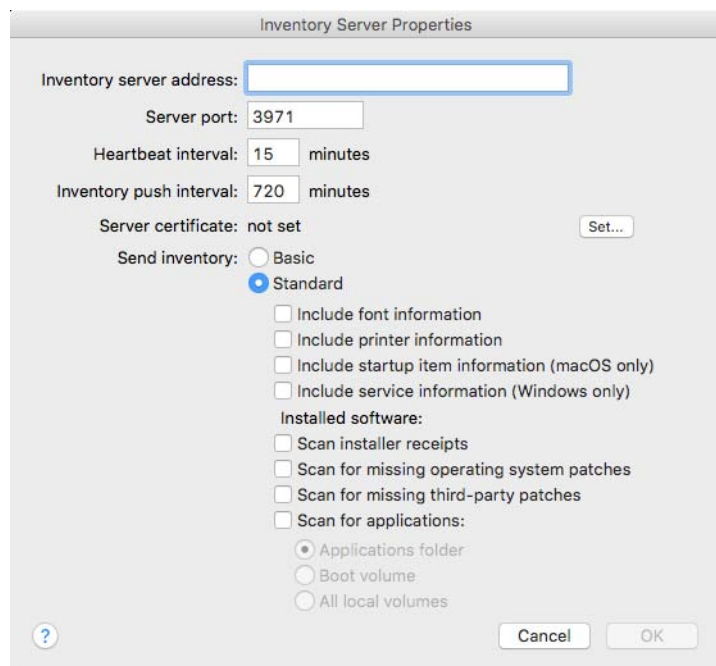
Inventory Server Properties

Inventory server address:

Server port: 3971

Heartbeat interval: 15 minutes

Inventory push interval: 720 minutes

Server certificate: not set

Set...

Send inventory: Basic

Standard

Include font information

Include printer information

Include startup item information (macOS only)

Include service information (Windows only)

Installed software:

Scan installer receipts

Scan for missing operating system patches

Scan for missing third-party patches

Scan for applications:

Applications folder

Boot volume

All local volumes

?

Cancel

OK